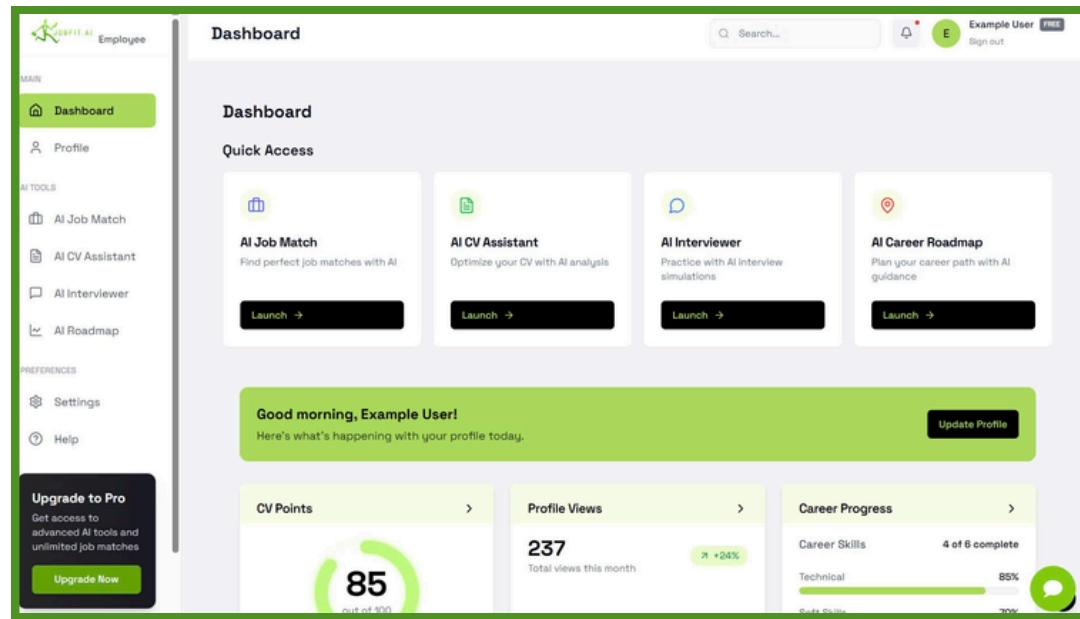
JOBFIT.AI Employee

MAIN

Dashboard

Profile

AI TOOLS

AI Job Match

AI CV Assistant

AI Interviewer

AI Roadmap

PREFERENCES

Settings

Help

Upgrade to Pro

Get access to advanced AI tools and unlimited job matches

Upgrade Now

Dashboard

Search...

Example User FREE

Sign out

E

Dashboard

Quick Access

AI Job Match

Find perfect job matches with AI

Launch →

AI CV Assistant

Optimize your CV with AI analysis

Launch →

AI Interviewer

Practice with AI interview simulations

Launch →

AI Career Roadmap

Plan your career path with AI guidance

Launch →

Good morning, Example User!

Here's what's happening with your profile today.

Update Profile

CV Points

85

out of 100

Profile Views

237

Total views this month

↗ +24%

Career Progress

Career Skills

4 of 6 complete

Technical

85%

Soft Skills

70%